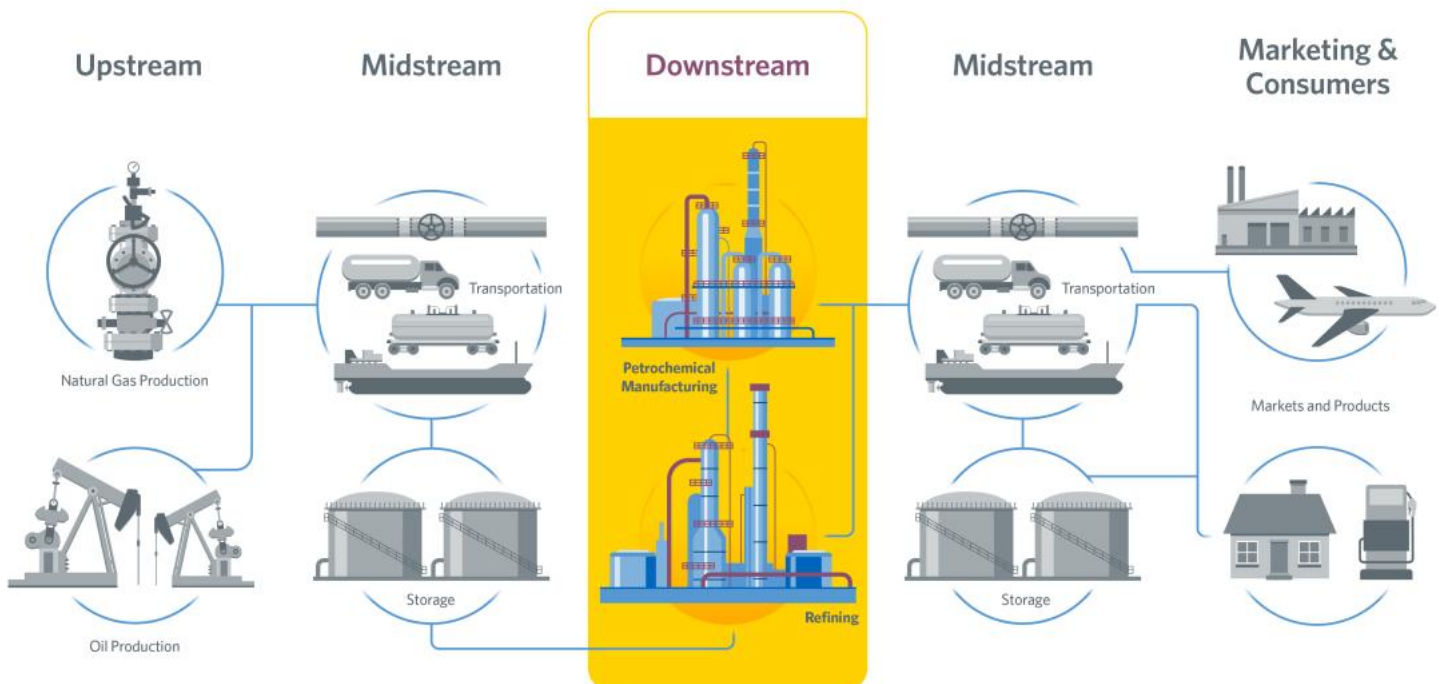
Upstream

Midstream

Downstream

Midstream

Marketing & Consumers

Natural Gas Production

Oil Production

Transportation

Storage

Petrochemical Manufacturing

Refining

Transportation

Storage

Markets and Products